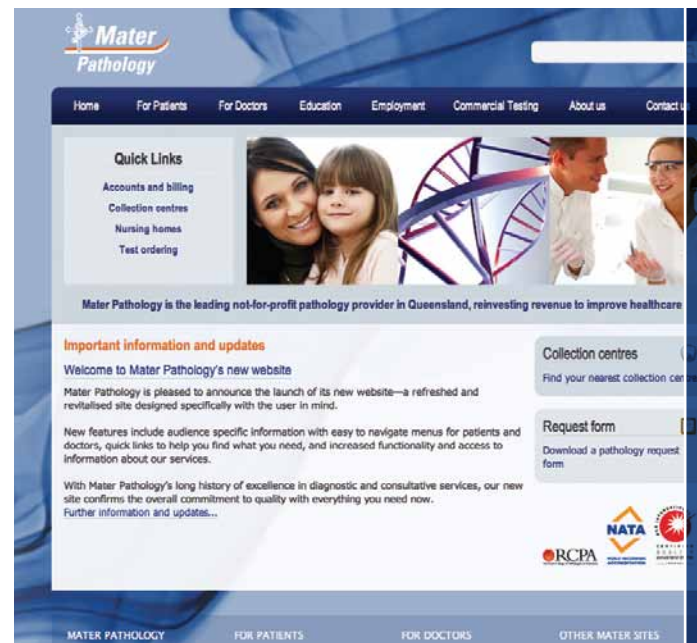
Mater Pathology

Home | For Patients | For Doctors | Education | Employment | Commercial Testing | About us | Contact u

Quick Links
Accounts and billing
Collection centres
Nursing homes
Test ordering

Mater Pathology is the leading not-for-profit pathology provider in Queensland, reinvesting revenue to improve healthcare

Important information and updates
Welcome to Mater Pathology's new website

Mater Pathology is pleased to announce the launch of its new website—a refreshed and revitalised site designed specifically with the user in mind.

New features include audience specific information with easy to navigate menus for patients and doctors, quick links to help you find what you need, and increased functionality and access to information about our services.

With Mater Pathology's long history of excellence in diagnostic and consultative services, our new site confirms the overall commitment to quality with everything you need now.
Further information and updates...

Collection centres
Find your nearest collection centr

Request form
Download a pathology request form

NATA
RCPA

MATER PATHOLOGY | FOR PATIENTS | FOR DOCTORS | OTHER MATER SITES